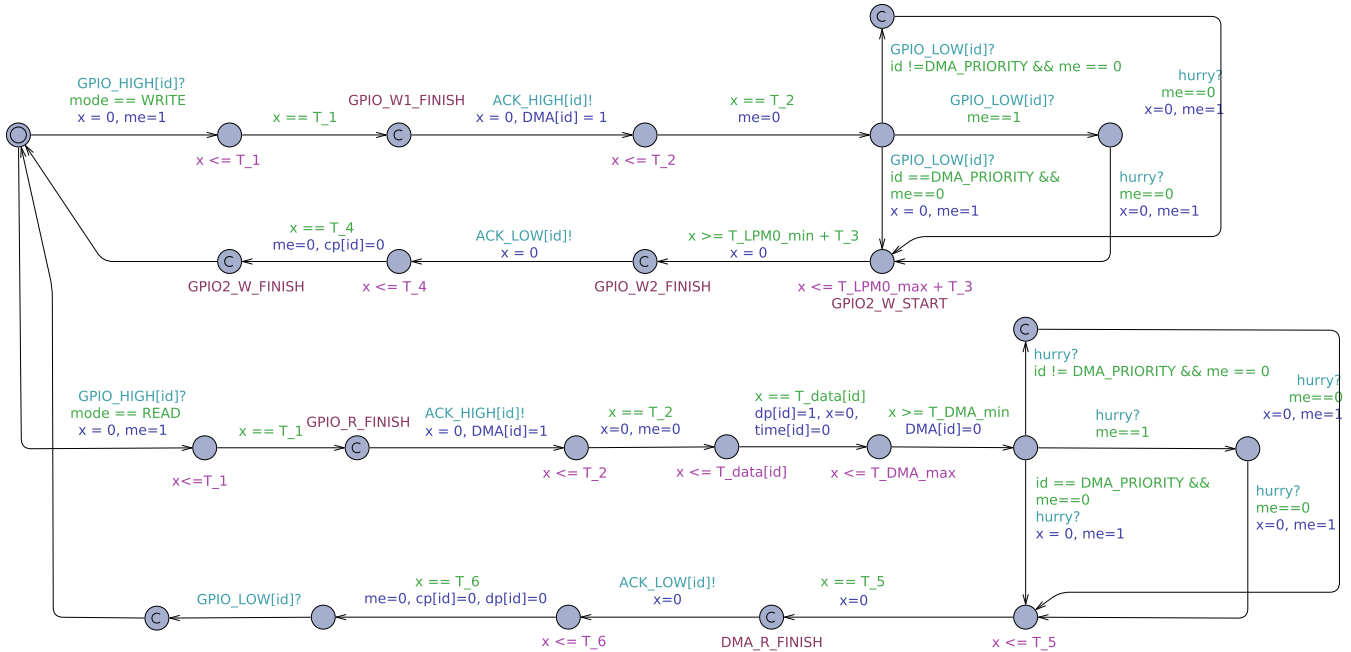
C

GPIO_HIGH[id]?
mode == WRITE
x = 0, me=1

x <= T_1

x == T_1

GPIO_W1_FINISH
C

ACK_HIGH[id]!
x = 0, DMA[id] = 1

x <= T_2

x == T_2
me=0

GPIO_LOW[id]?
id !=DMA_PRIORITY && me == 0

GPIO_LOW[id]?
me==1

hurry?
me==0
x=0, me=1

GPIO_LOW[id]?
id ==DMA_PRIORITY &&
me==0
x = 0, me=1

hurry?
me==0
x=0, me=1

x == T_4
me=0, cp[id]=0

C
GPIO2_W_FINISH

x <= T_4

ACK_LOW[id]!
x = 0

C
GPIO_W2_FINISH

x >= T_LPM0_min + T_3
x = 0

x <= T_LPM0_max + T_3
GPIO2_W_START

C

hurry?
id != DMA_PRIORITY && me == 0

hurry?
me==0
x=0, me=1

GPIO_HIGH[id]?
mode == READ
x = 0, me=1

x<=T_1

x == T_1

GPIO_R_FINISH
C

ACK_HIGH[id]!
x = 0, DMA[id]=1

x == T_2
x=0, me=0

x <= T_2

x == T_data[id]
dp[id]=1, x=0,
time[id]=0

x <= T_data[id]

x >= T_DMA_min
DMA[id]=0

x <= T_DMA_max

hurry?
me==1

id == DMA_PRIORITY &&
me==0
hurry?
x = 0, me=1

hurry?
me==0
x=0, me=1

C
GPIO_LOW[id]?

x == T_6
me=0, cp[id]=0, dp[id]=0

x <= T_6

ACK_LOW[id]!
x=0

C
DMA_R_FINISH

x == T_5
x=0

x <= T_5